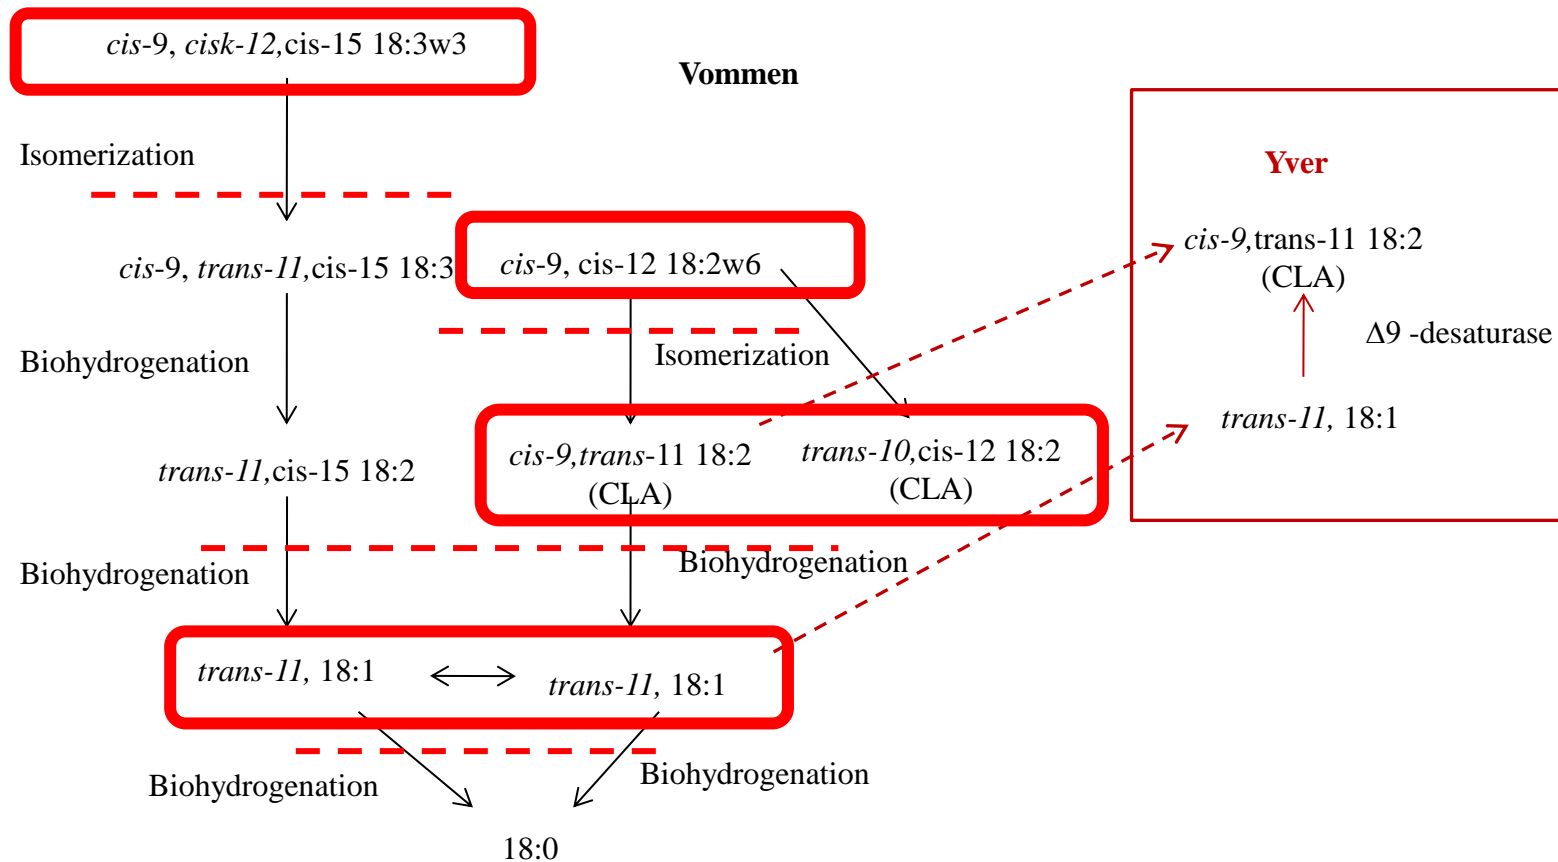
cis-9, cisk-12,cis-15 18:3w3

Vommen

Isomerization

cis-9, trans-11,cis-15 18:3

cis-9, cis-12 18:2w6

Biohydrogenation

Isomerization

trans-11,cis-15 18:2

cis-9,trans-11 18:2 (CLA)

trans-10,cis-12 18:2 (CLA)

Biohydrogenation

Biohydrogenation

trans-11, 18:1

trans-11, 18:1

Biohydrogenation

Biohydrogenation

18:0

Yver

cis-9,trans-11 18:2 (CLA)

Δ9 -desaturase

trans-11, 18:1